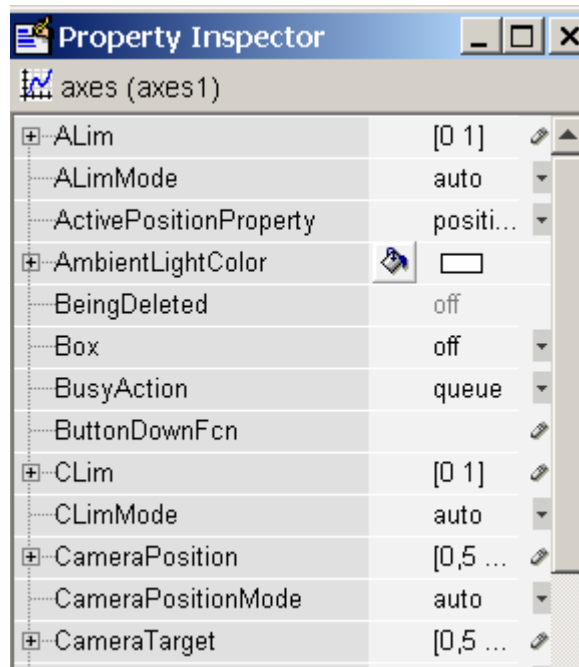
Property Inspector

axes (axes1)

| Property | Value |
|---|---|
| ALim | [0 1] |
| ALimMode | auto |
| ActivePositionProperty | positi... |
| AmbientLightColor | |
| BeingDeleted | off |
| Box | off |
| BusyAction | queue |
| ButtonDownFcn | |
| CLim | [0 1] |
| CLimMode | auto |
| CameraPosition | [0,5 ... |
| CameraPositionMode | auto |
| CameraTarget | [0,5 ... |